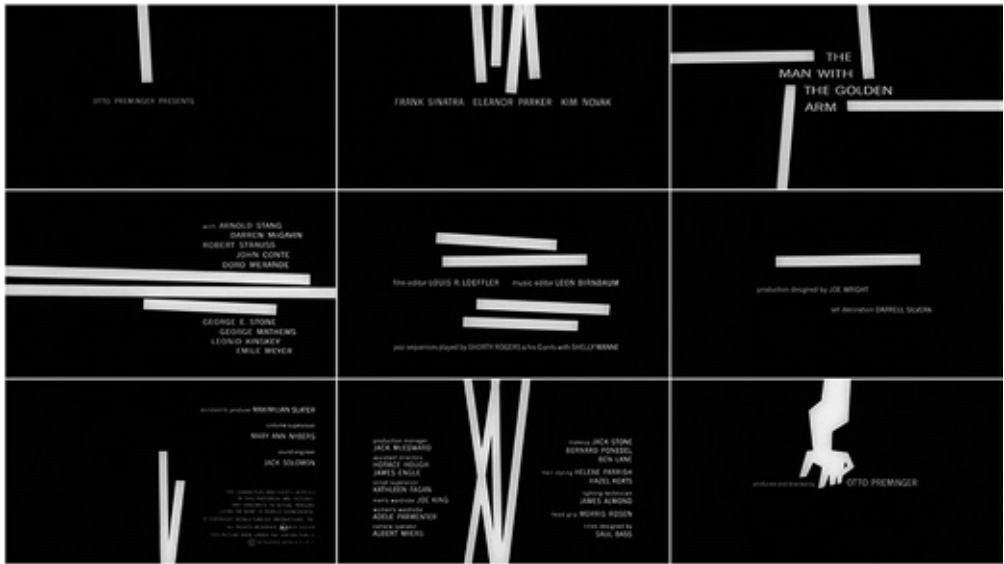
OTTO PREMINGER PRESENTS

FRANK SINATRA ELEANOR PARKER KIM NOVAK

THE MAN WITH THE GOLDEN ARM

with ARNOLD STANG
DARREN McGAVIN
ROBERT STRAUSS
JOHN CONTE
DORO MERANDE

GEORGE E. STONE
GEORGE MATHEWS
LEONID KINSKEY
EMILE MEYER

film editor LOUIS R. LOEFFLER music editor LEON BIRNBAUM

jazz sequences played by SHORTY ROGERS & his Giants with SHELLY MANNE

production designed by JOE WRIGHT

set decoration DARRELL SILVERA

assistant to producer MAXIMILIAN SLATER

costume supervision
MARY ANN NYBERG

sound engineer
JACK SOLOMON

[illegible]

production manager
JACK McEDWARD
assistant directors
HORACE HOUGH
JAMES ENGLE
script supervisor
KATHLEEN FAGAN
men's wardrobe JOE KING
women's wardrobe
ADELE PARMENTIER
camera operator
ALBERT MYERS

makeup JACK STONE
BERNARD PONEDEL
BEN LANE
hair styling HELENE PARRISH
HAZEL ROTS
lighting technician
JAMES ALMOND
head grip MORRIS ROSEN
titles designed by
SAUL BASS

produced and directed by OTTO PREMINGER